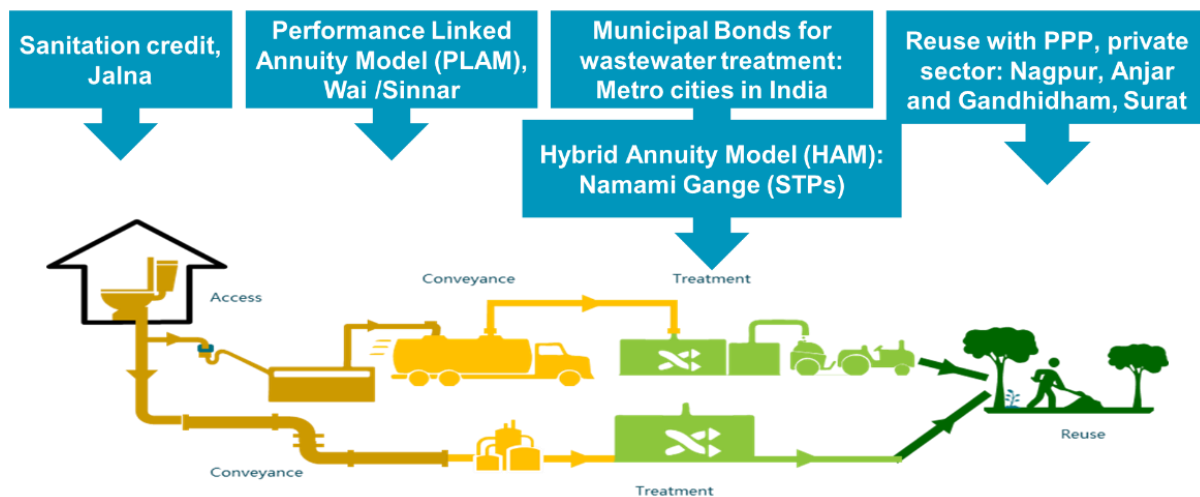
Sanitation credit, Jalna

Performance Linked Annuity Model (PLAM), Wai /Sinnar

Municipal Bonds for wastewater treatment: Metro cities in India

Hybrid Annuity Model (HAM): Namami Gange (STPs)

Reuse with PPP, private sector: Nagpur, Anjar and Gandhidham, Surat

Access

Conveyance

Treatment

Reuse

Conveyance

Treatment